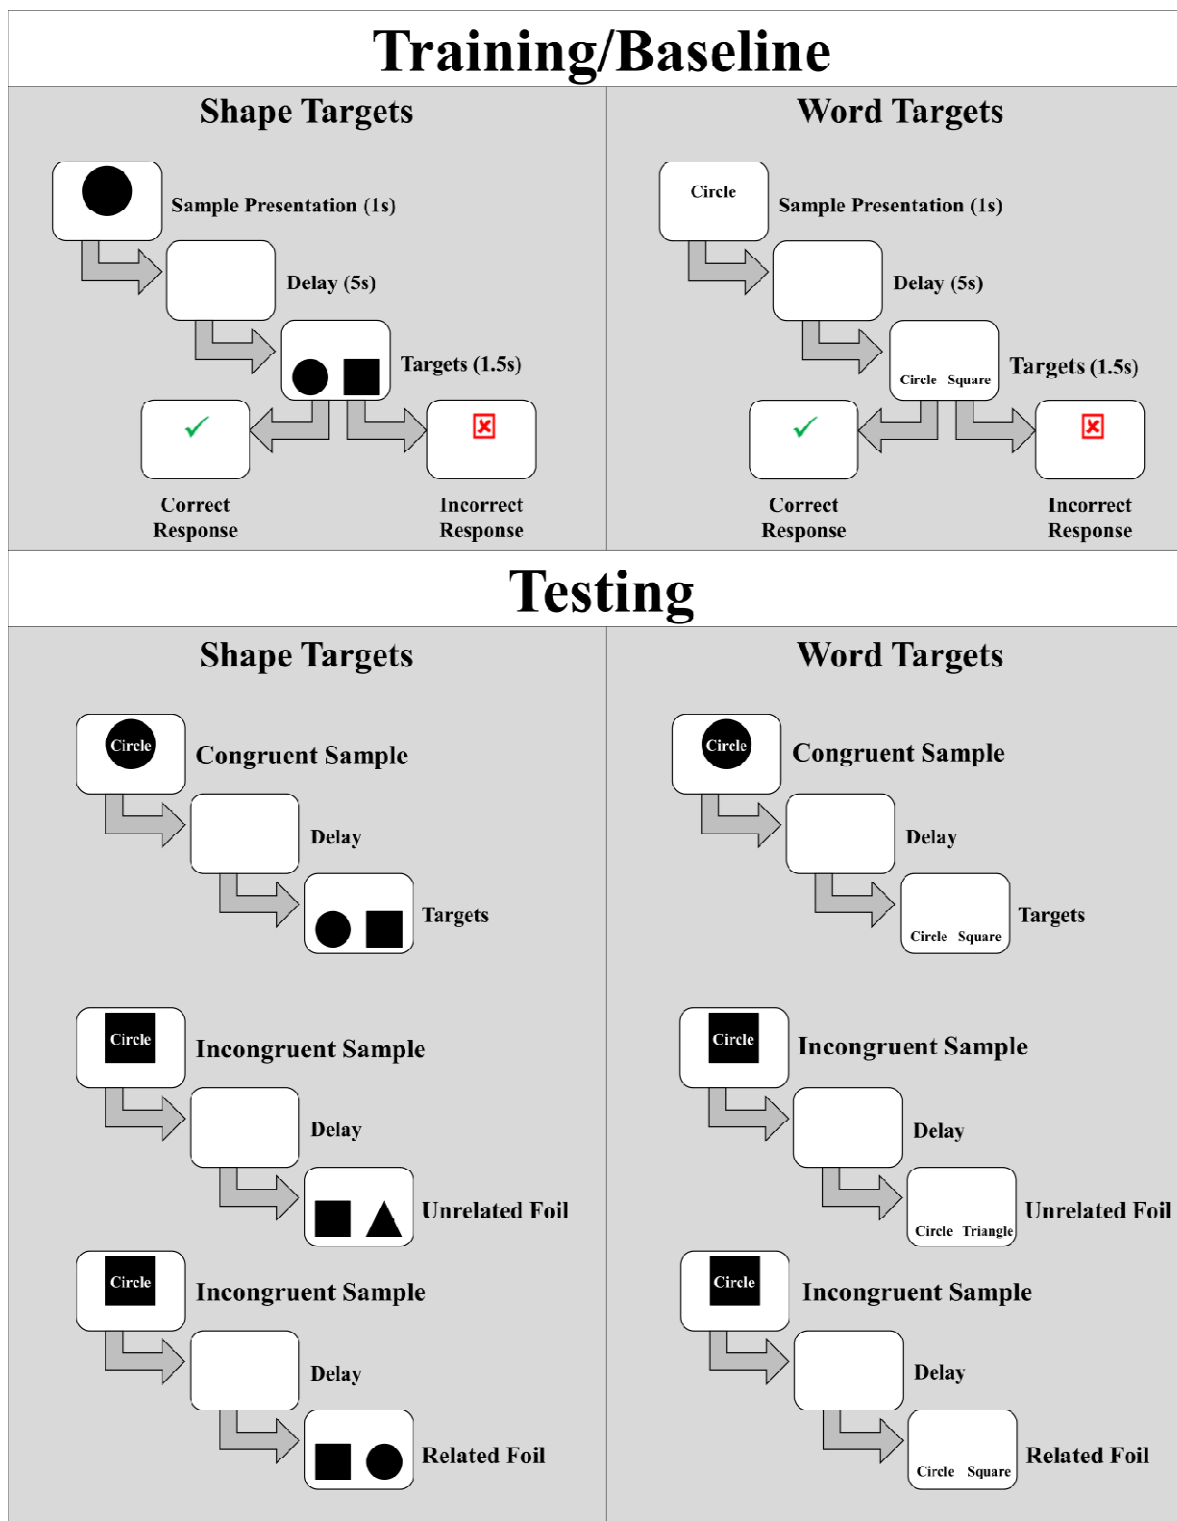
Training/Baseline

Shape Targets

Sample Presentation (1s)

Delay (5s)

Targets (1.5s)

Correct Response

Incorrect Response

Word Targets

Circle

Sample Presentation (1s)

Delay (5s)

Circle Square

Targets (1.5s)

Correct Response

Incorrect Response

Testing

Shape Targets

Circle

Congruent Sample

Delay

Targets

Circle

Incongruent Sample

Delay

Unrelated Foil

Circle

Incongruent Sample

Delay

Related Foil

Word Targets

Circle

Congruent Sample

Delay

Circle Square

Targets

Circle

Incongruent Sample

Delay

Circle Triangle

Unrelated Foil

Circle

Incongruent Sample

Delay

Circle Square

Related Foil